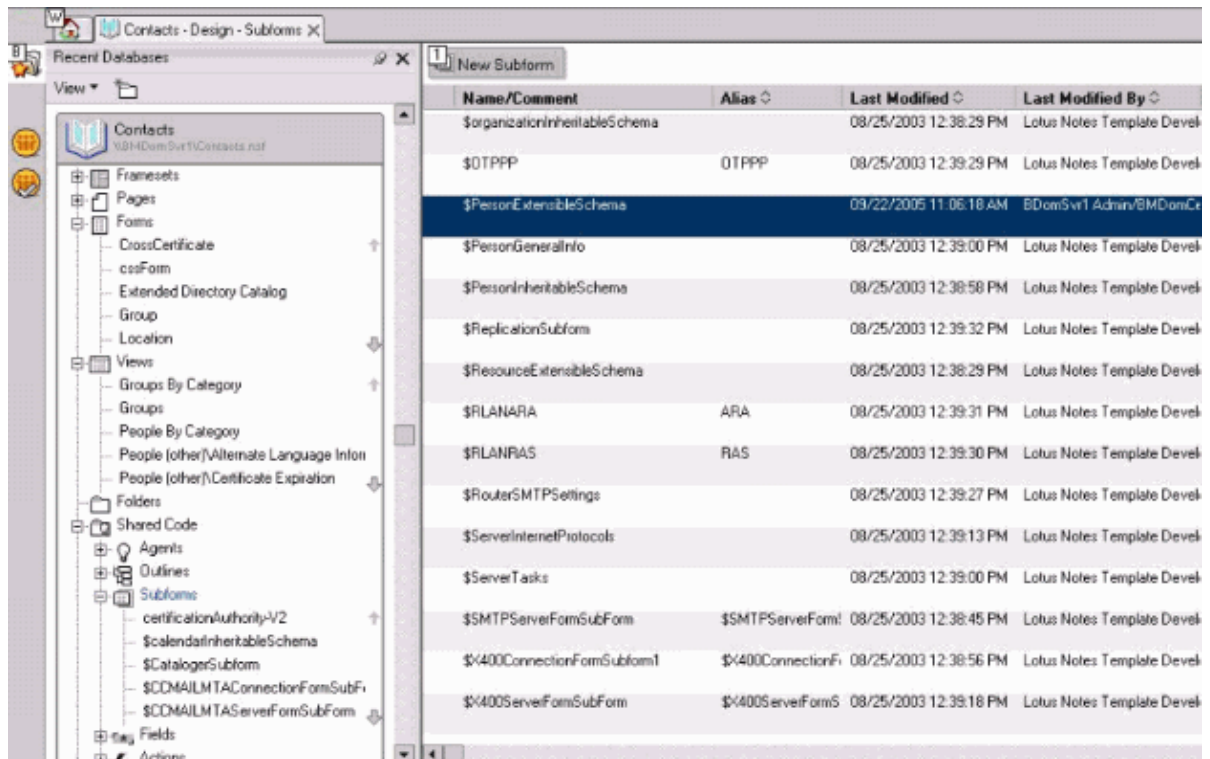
Contacts - Design - Subforms

Recent Databases

View

Contacts
\\BMDomSvr1\Contacts.nsf

Framesets
Pages
Forms
CrossCertificate
cssForm
Extended Directory Catalog
Group
Location
Views
Groups By Category
Groups
People By Category
People (other)\Alternate Language Infor
People (other)\Certificate Expiration
Folders
Shared Code
Agents
Outlines
Subforms
certificationAuthority-V2
$calendarInheritableSchema
$CatalogerSubform
$CCMAILMTAConnectionFormSubF
$CCMAILMTAServerFormSubForm
Fields
Actions

New Subform

| Name/Comment | Alias | Last Modified | Last Modified By |
|---|---|---|---|
| $organizationInheritableSchema | | 08/25/2003 12:38:29 PM | Lotus Notes Template Devel |
| $OTPPP | OTPPP | 08/25/2003 12:39:29 PM | Lotus Notes Template Devel |
| $PersonExtensibleSchema | | 09/22/2005 11:06:18 AM | BDomSvr1 Admin/BMDomCe |
| $PersonGeneralInfo | | 08/25/2003 12:39:00 PM | Lotus Notes Template Devel |
| $PersonInheritableSchema | | 08/25/2003 12:38:58 PM | Lotus Notes Template Devel |
| $ReplicationSubform | | 08/25/2003 12:39:32 PM | Lotus Notes Template Devel |
| $ResourceExtensibleSchema | | 08/25/2003 12:38:29 PM | Lotus Notes Template Devel |
| $RLANARA | ARA | 08/25/2003 12:39:31 PM | Lotus Notes Template Devel |
| $RLANRAS | RAS | 08/25/2003 12:39:30 PM | Lotus Notes Template Devel |
| $RouterSMTPSettings | | 08/25/2003 12:39:27 PM | Lotus Notes Template Devel |
| $ServerInternetProtocols | | 08/25/2003 12:39:13 PM | Lotus Notes Template Devel |
| $ServerTasks | | 08/25/2003 12:39:00 PM | Lotus Notes Template Devel |
| $SMTPServerFormSubForm | $SMTPServerForm | 08/25/2003 12:38:45 PM | Lotus Notes Template Devel |
| $X400ConnectionFormSubform1 | $X400ConnectionF | 08/25/2003 12:38:56 PM | Lotus Notes Template Devel |
| $X400ServerFormSubForm | $X400ServerFormS | 08/25/2003 12:39:18 PM | Lotus Notes Template Devel |